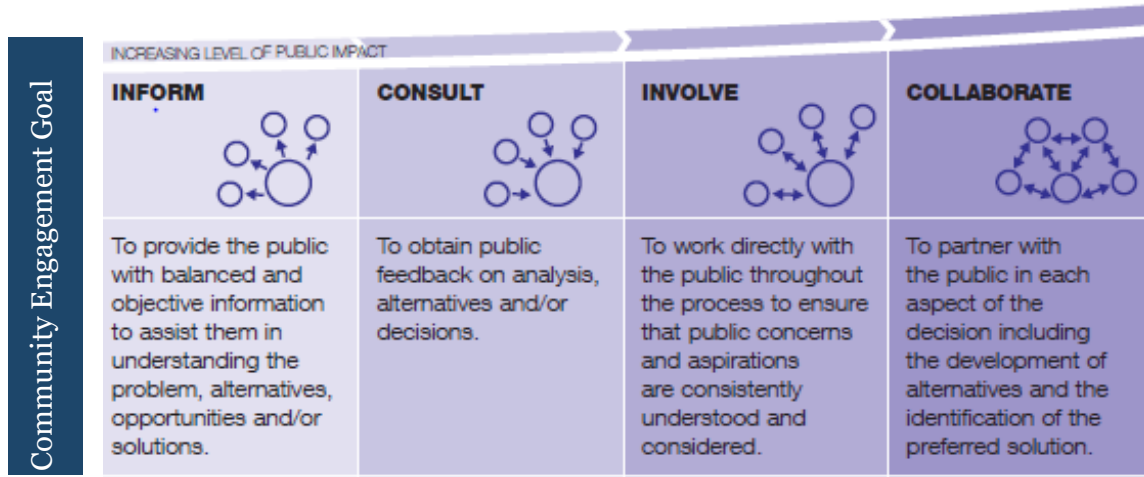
Community Engagement Goal

INCREASING LEVEL OF PUBLIC IMPACT

| INFORM | CONSULT | INVOLVE | COLLABORATE |
|---|---|---|---|
| To provide the public with balanced and objective information to assist them in understanding the problem, alternatives, opportunities and/or solutions. | To obtain public feedback on analysis, alternatives and/or decisions. | To work directly with the public throughout the process to ensure that public concerns and aspirations are consistently understood and considered. | To partner with the public in each aspect of the decision including the development of alternatives and the identification of the preferred solution. |